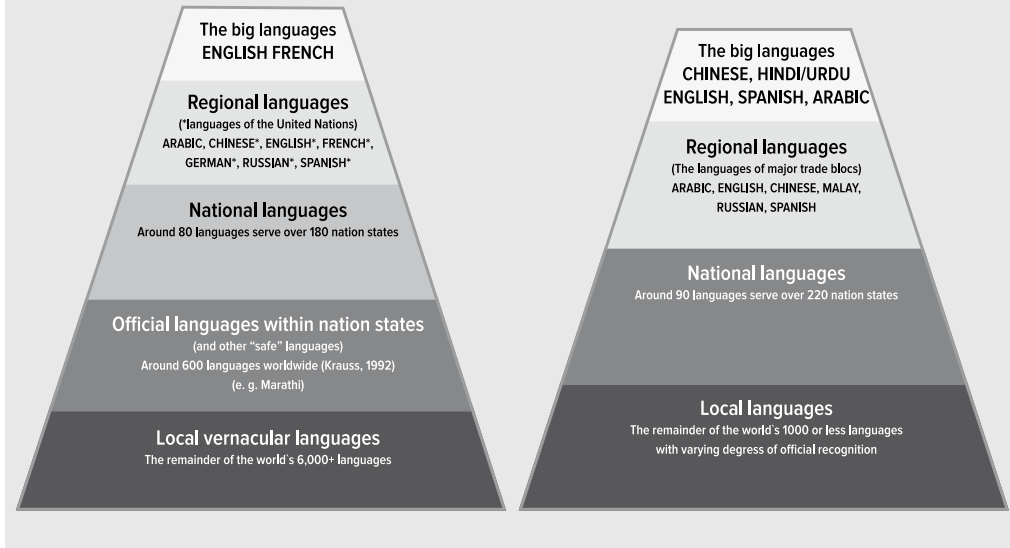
The big languages
ENGLISH FRENCH

Regional languages
(*languages of the United Nations)
ARABIC, CHINESE*, ENGLISH*, FRENCH*, GERMAN*, RUSSIAN*, SPANISH*

National languages
Around 80 languages serve over 180 nation states

Official languages within nation states
(and other "safe" languages)
Around 600 languages worldwide (Krauss, 1992)
(e. g. Marathi)

Local vernacular languages
The remainder of the world`s 6,000+ languages

The big languages
CHINESE, HINDI/URDU
ENGLISH, SPANISH, ARABIC

Regional languages
(The languages of major trade blocs)
ARABIC, ENGLISH, CHINESE, MALAY, RUSSIAN, SPANISH

National languages
Around 90 languages serve over 220 nation states

Local languages
The remainder of the world`s 1000 or less languages with varying degress of official recognition